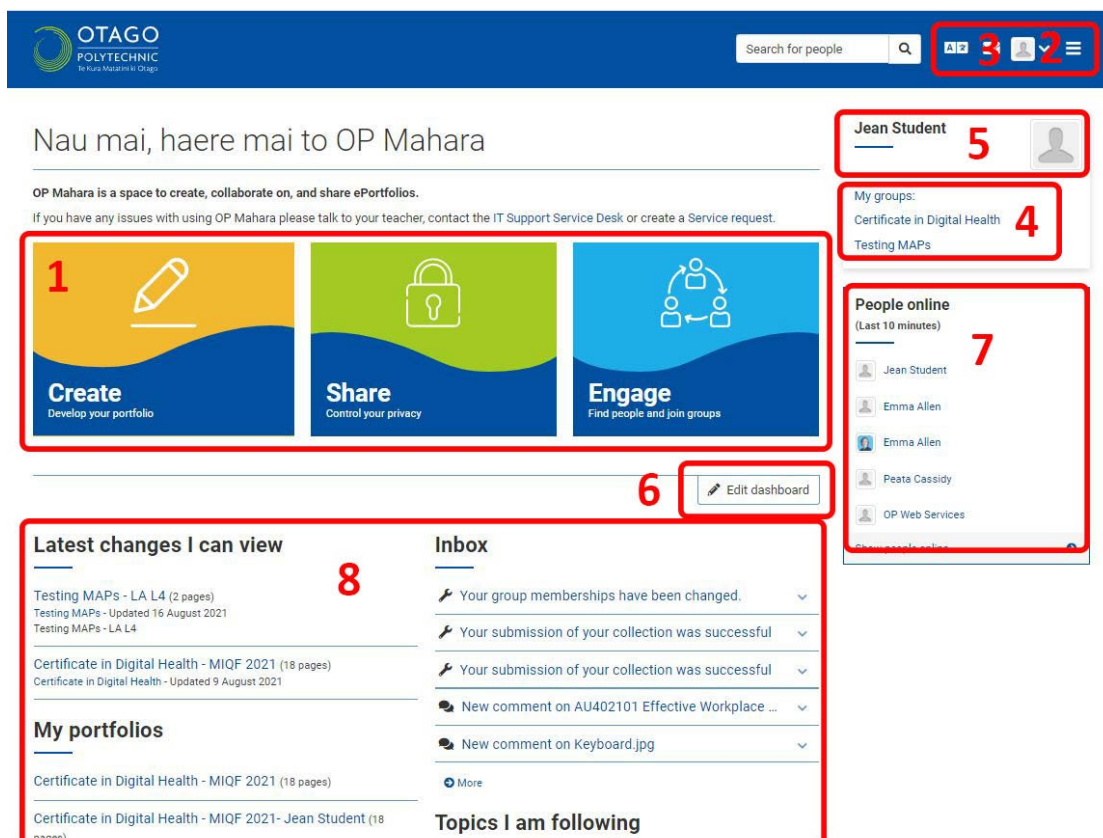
OTAGO POLYTECHNIC
Te Kura Matatini ki Otago

Search for people

3 2

Nau mai, haere mai to OP Mahara

OP Mahara is a space to create, collaborate on, and share ePortfolios.

If you have any issues with using OP Mahara please talk to your teacher, contact the IT Support Service Desk or create a Service request.

1

Create
Develop your portfolio

Share
Control your privacy

Engage
Find people and join groups

6 Edit dashboard

Latest changes I can view

8

Testing MAPs - LA L4 (2 pages)
Testing MAPs - Updated 16 August 2021
Testing MAPs - LA L4

Certificate in Digital Health - MIQF 2021 (18 pages)
Certificate in Digital Health - Updated 9 August 2021

My portfolios

Certificate in Digital Health - MIQF 2021 (18 pages)

Certificate in Digital Health - MIQF 2021- Jean Student (18 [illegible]

Inbox

Your group memberships have been changed.

Your submission of your collection was successful

Your submission of your collection was successful

New comment on AU402101 Effective Workplace ...

New comment on Keyboard.jpg

More

Topics I am following

Jean Student 5

My groups:
Certificate in Digital Health 4
Testing MAPs

People online
(Last 10 minutes) 7

Jean Student
Emma Allen
Emma Allen
Peata Cassidy
OP Web Services
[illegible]